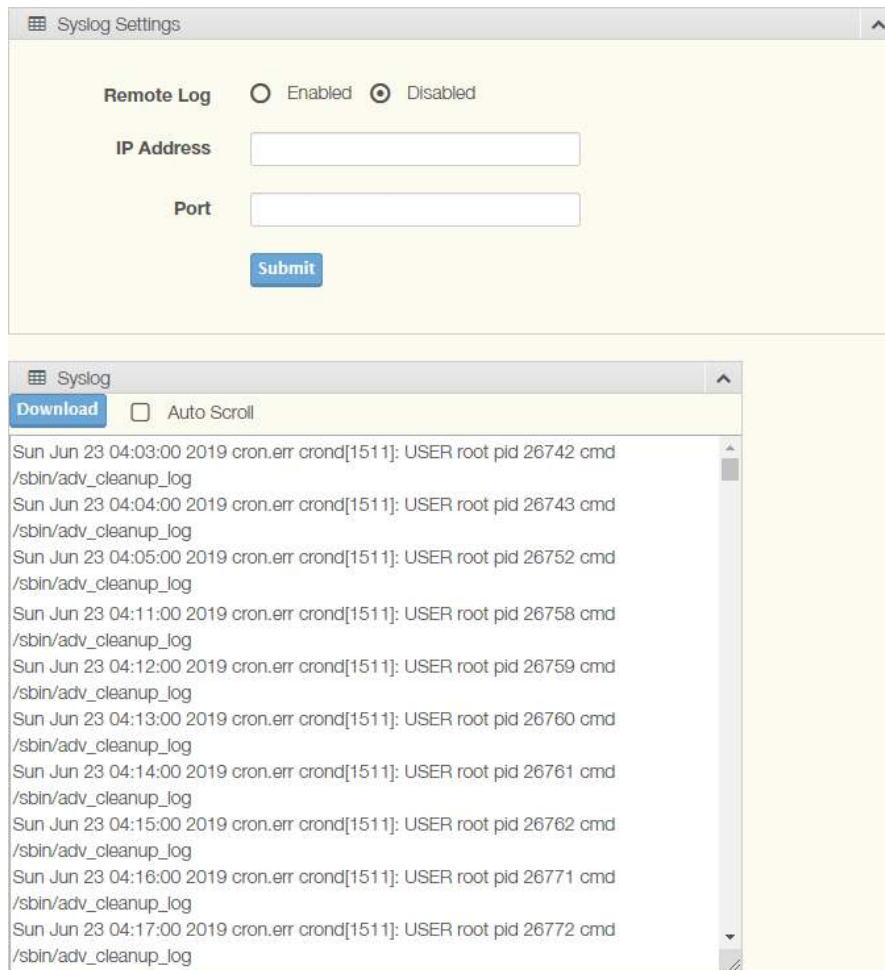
Syslog Settings

Remote Log Enabled Disabled

IP Address

Port

Submit

Syslog

Download Auto Scroll

Sun Jun 23 04:03:00 2019 cron.err crond[1511]: USER root pid 26742 cmd /sbin/adv_cleanup_log
Sun Jun 23 04:04:00 2019 cron.err crond[1511]: USER root pid 26743 cmd /sbin/adv_cleanup_log
Sun Jun 23 04:05:00 2019 cron.err crond[1511]: USER root pid 26752 cmd /sbin/adv_cleanup_log
Sun Jun 23 04:11:00 2019 cron.err crond[1511]: USER root pid 26758 cmd /sbin/adv_cleanup_log
Sun Jun 23 04:12:00 2019 cron.err crond[1511]: USER root pid 26759 cmd /sbin/adv_cleanup_log
Sun Jun 23 04:13:00 2019 cron.err crond[1511]: USER root pid 26760 cmd /sbin/adv_cleanup_log
Sun Jun 23 04:14:00 2019 cron.err crond[1511]: USER root pid 26761 cmd /sbin/adv_cleanup_log
Sun Jun 23 04:15:00 2019 cron.err crond[1511]: USER root pid 26762 cmd /sbin/adv_cleanup_log
Sun Jun 23 04:16:00 2019 cron.err crond[1511]: USER root pid 26771 cmd /sbin/adv_cleanup_log
Sun Jun 23 04:17:00 2019 cron.err crond[1511]: USER root pid 26772 cmd /sbin/adv_cleanup_log